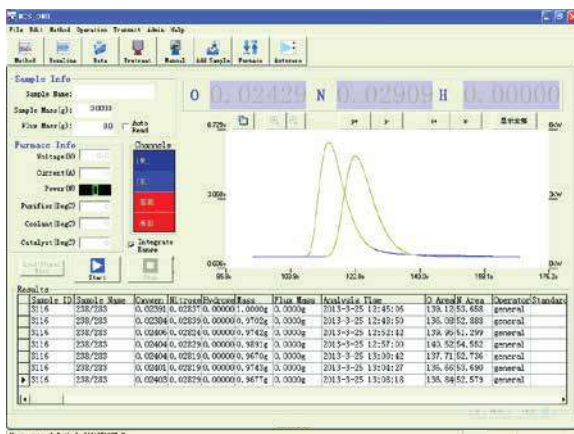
ONH-3000

File Edit Method Operation Treatment Admin Help

Method Baseline Data Treatment Manual Add Sample Furnace Autozero

Sample Info

Sample Name:

Sample Mass(g): 0.0000

Flux Mass(g): 0.0 Auto Read

Furnace Info

Voltage(V)

Current(A)

Power(W)

Purifier(Deg C)

Coolant(Deg C)

Catalyst(Deg C)

Channels

Integrate Bases

Start

Stop

O 0.02429 N 0.02909 H 0.00000

0.6726

0.3008

0.0000

95.0s

103.9s

122.0s

140.0s

158.1s

176.2s

Results

| Sample ID | Sample Name | Oxygen | Nitrogen | Hydrogen | Mass | Flux Mass | Analysis Time | O Area | N Area | Operator | Standard |
|---|---|---|---|---|---|---|---|---|---|---|---|
| 3116 | 238/283 | 0.02391 | 0.02837 | 0.00000 | 1.0000g | 0.0000g | 2013-3-25 12:45:05 | 139.12 | 53.658 | general | |
| 3116 | 238/283 | 0.02304 | 0.02839 | 0.00000 | 0.9702g | 0.0000g | 2013-3-25 12:48:50 | 136.08 | 52.883 | general | |
| 3116 | 238/283 | 0.02406 | 0.02824 | 0.00000 | 0.9742g | 0.0000g | 2013-3-25 12:52:42 | 139.95 | 51.299 | general | |
| 3116 | 238/283 | 0.02404 | 0.02819 | 0.00000 | 0.9891g | 0.0000g | 2013-3-25 12:57:00 | 140.52 | 54.552 | general | |
| 3116 | 238/283 | 0.02404 | 0.02819 | 0.00000 | 0.9670g | 0.0000g | 2013-3-25 13:00:42 | 137.71 | 52.736 | general | |
| 3116 | 238/283 | 0.02401 | 0.02819 | 0.00000 | 0.9743g | 0.0000g | 2013-3-25 13:04:27 | 136.66 | 53.690 | general | |
| 3116 | 238/283 | 0.02403 | 0.02829 | 0.00000 | 0.9677g | 0.0000g | 2013-3-25 13:08:18 | 136.84 | 52.579 | general | |